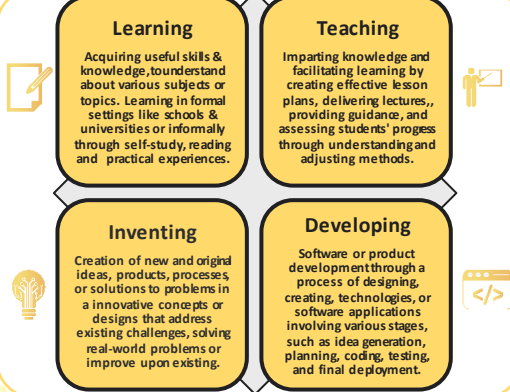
Learning

Acquiring useful skills & knowledge,tounderstand about various subjects or topics. Learning in formal settings like schools & universities or informally through self-study, reading and practical experiences.

Teaching

Imparting knowledge and facilitating learning by creating effective lesson plans, delivering lectures,, providing guidance, and assessing students' progess through understanding and adjusting methods.

Inventing

Creation of new and original ideas, products, processes, or solutions to problems in a innovative concepts or designs that address existing challenges, solving real-world problems or improve upon existing.

Developing

Software or product development through a process of designing, creating, technologies, or software applications involving various stages, such as idea generation, planning, coding, testing, and final deployment.

</>